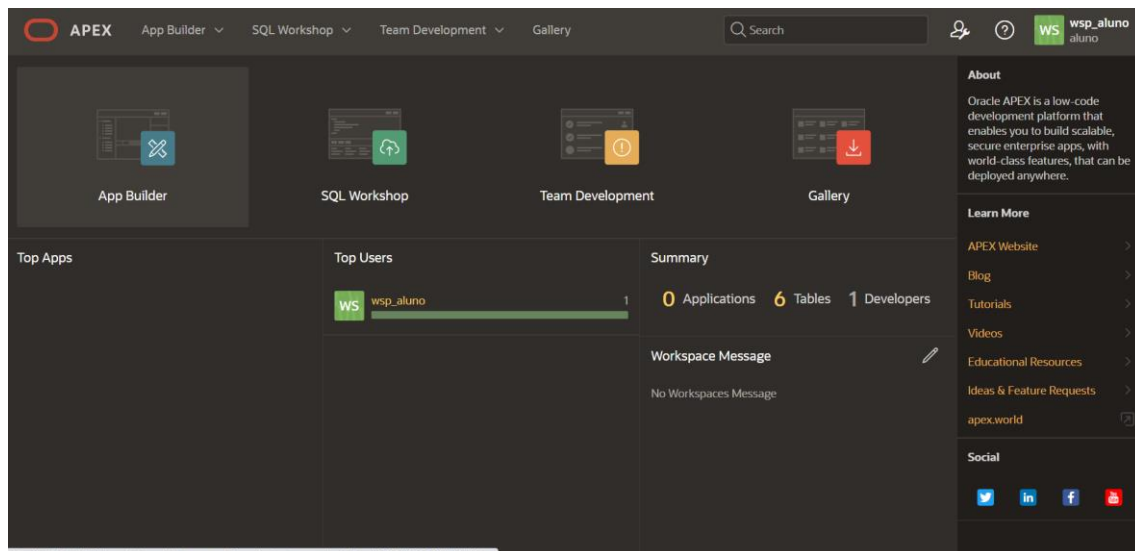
APEX App Builder SQL Workshop Team Development Gallery

Search

WS wsp_aluno
aluno

App Builder

SQL Workshop

Team Development

Gallery

About

Oracle APEX is a low-code development platform that enables you to build scalable, secure enterprise apps, with world-class features, that can be deployed anywhere.

Learn More

APEX Website

Blog

Tutorials

Videos

Educational Resources

Ideas & Feature Requests

apex.world

Social

Top Apps

Top Users

WS wsp_aluno 1

Summary

0 Applications 6 Tables 1 Developers

Workspace Message

No Workspaces Message